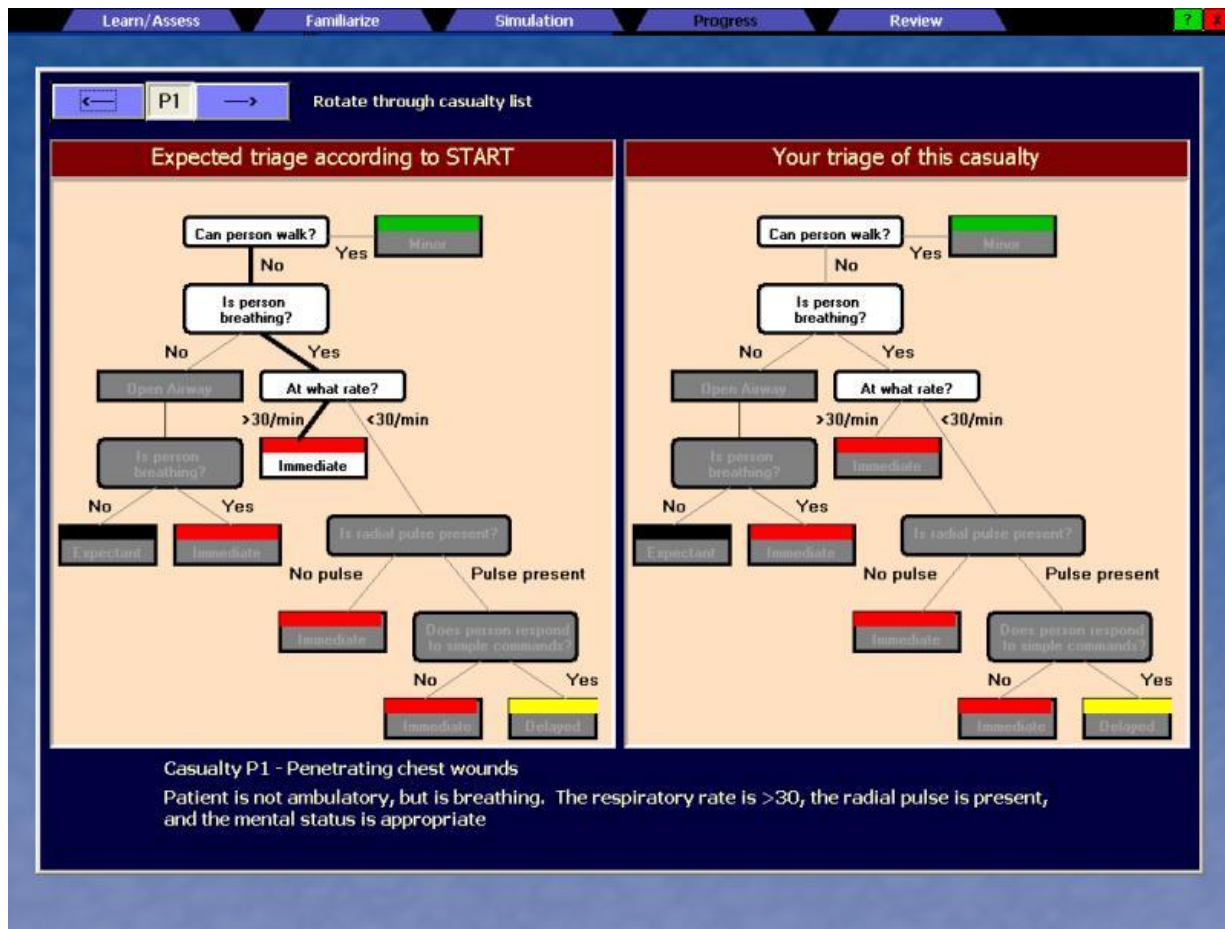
Learn/Assess | Familiarize | Simulation | Progress | Review

? X

⟵ P1 ⟶ Rotate through casualty list

Expected triage according to START

Can person walk?
Yes
Minor
No
Is person breathing?
No
Yes
Open Airway
At what rate?
>30/min
<30/min
Immediate
Is person breathing?
No
Yes
Expectant
Immediate
Is radial pulse present?
No pulse
Pulse present
Immediate
Does person respond to simple commands?
No
Yes
Immediate
Delayed

Your triage of this casualty

Can person walk?
Yes
Minor
No
Is person breathing?
No
Yes
Open Airway
At what rate?
>30/min
<30/min
Immediate
Is person breathing?
No
Yes
Expectant
Immediate
Is radial pulse present?
No pulse
Pulse present
Immediate
Does person respond to simple commands?
No
Yes
Immediate
Delayed

Casualty P1 - Penetrating chest wounds

Patient is not ambulatory, but is breathing. The respiratory rate is >30, the radial pulse is present, and the mental status is appropriate